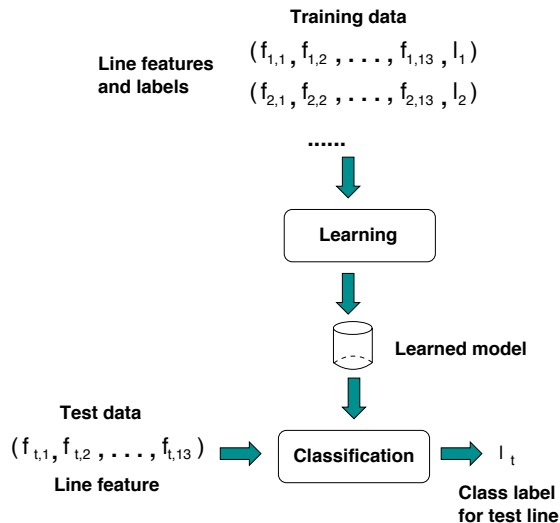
Training data

Line features and labels

$(f_{1,1}, f_{1,2}, \ldots, f_{1,13}, l_1)$

$(f_{2,1}, f_{2,2}, \ldots, f_{2,13}, l_2)$

......

Learning

Learned model

Test data

$(f_{t,1}, f_{t,2}, \ldots, f_{t,13})$

Line feature

Classification

$l_t$

Class label for test line